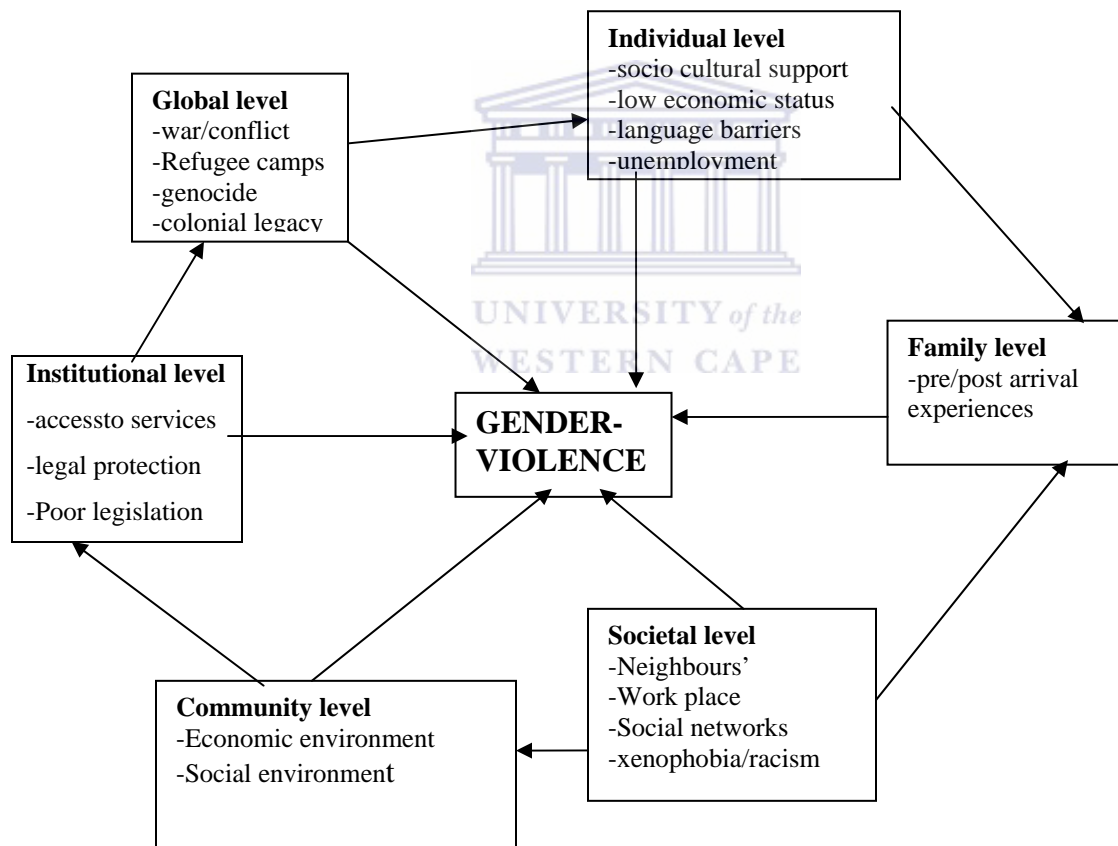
Individual level
-socio cultural support
-low economic status
-language barriers
-unemployment

Global level
-war/conflict
-Refugee camps
-genocide
-colonial legacy

UNIVERSITY of the
WESTERN CAPE

Institutional level
-accessto services
-legal protection
-Poor legislation

GENDER-VIOLENCE

Family level
-pre/post arrival experiences

Societal level
-Neighbours'
-Work place
-Social networks
-xenophobia/racism

Community level
-Economic environment
-Social environment